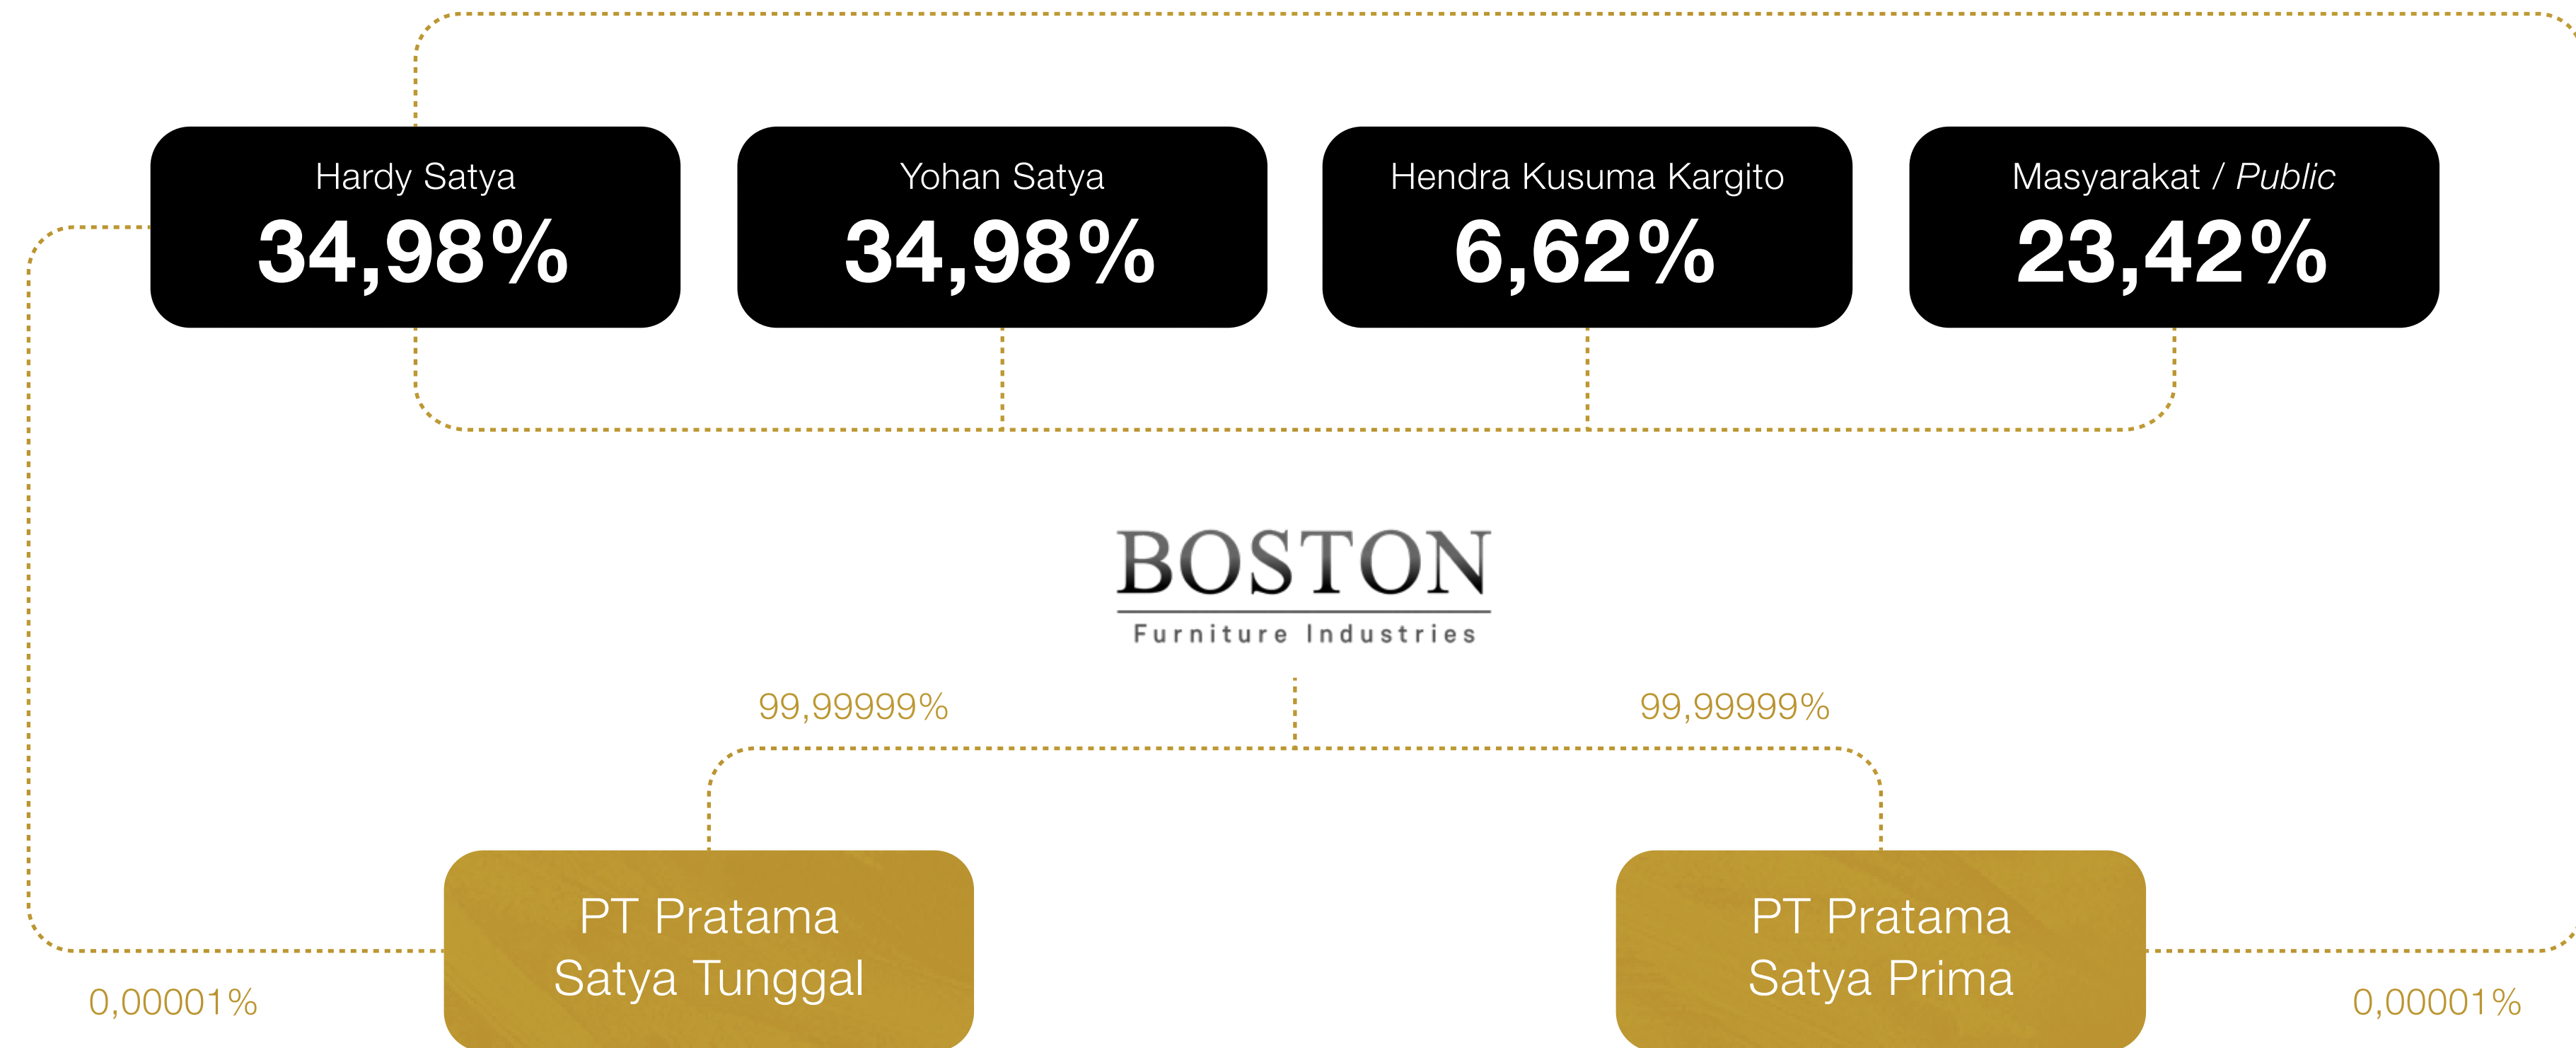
Hardy Satya
34,98%

Yohan Satya
34,98%

Hendra Kusuma Kargito
6,62%

Masyarakat / Public
23,42%

BOSTON
Furniture Industries

99,99999%

99,99999%

PT Pratama Satya Tunggal

PT Pratama Satya Prima

0,00001%

0,00001%